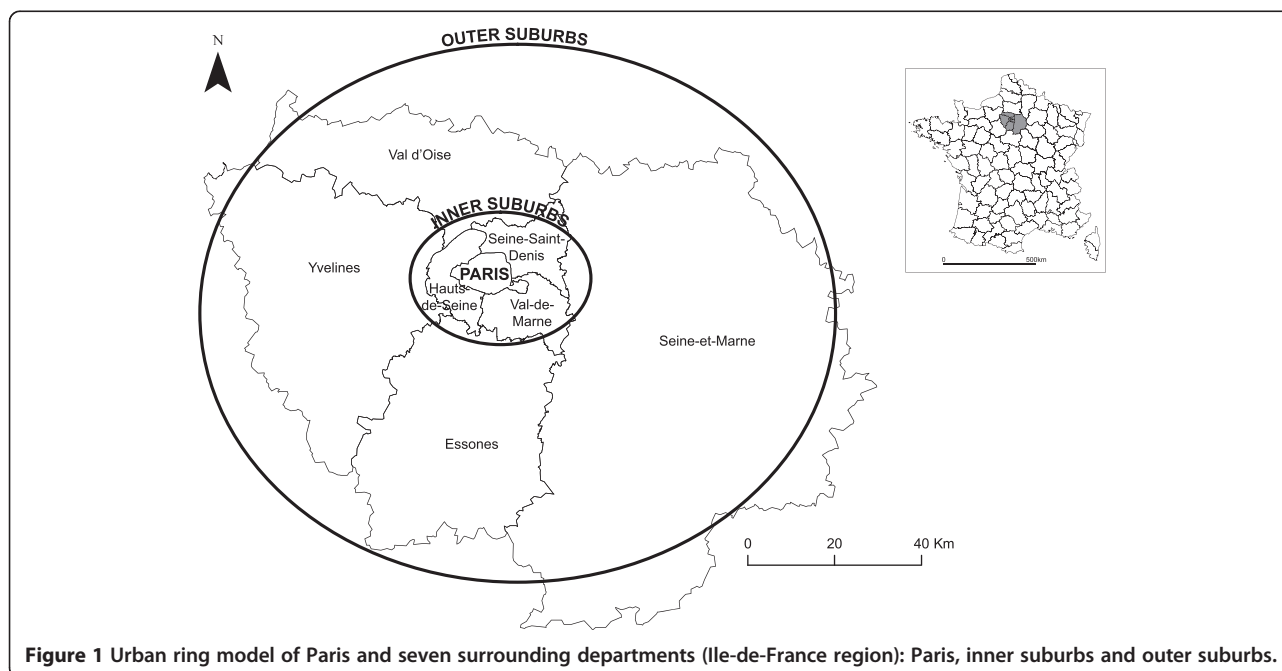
N

OUTER SUBURBS

Val d'Oise

INNER SUBURBS

Seine-Saint-Denis

Yvelines

PARIS

Hauts-de-Seine

Val-de-Marne

Seine-et-Marne

Essones

0 20 40 Km

0 500km

**Figure 1 Urban ring model of Paris and seven surrounding departments (Ile-de-France region): Paris, inner suburbs and outer suburbs.**